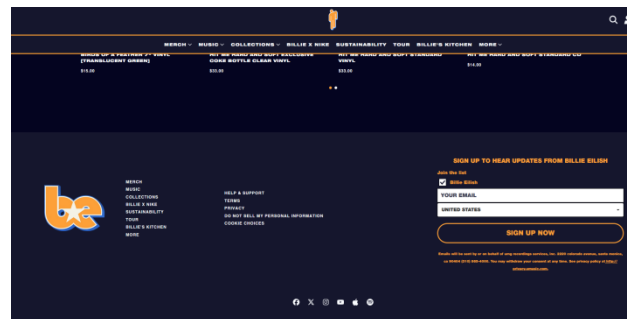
MERCH MUSIC COLLECTIONS BILLIE X NIKE SUSTAINABILITY TOUR BILLIE'S KITCHEN MORE

BIRDS OF A FEATHER 7" VINYL (TRANSLUCENT GREEN)
$15.00

HIT ME HARD AND SOFT EXCLUSIVE COKE BOTTLE CLEAR VINYL
$33.00

HIT ME HARD AND SOFT STANDARD VINYL
$33.00

HIT ME HARD AND SOFT STANDARD CD
$14.00

MERCH
MUSIC
COLLECTIONS
BILLIE X NIKE
SUSTAINABILITY
TOUR
BILLIE'S KITCHEN
MORE

HELP & SUPPORT
TERMS
PRIVACY
DO NOT SELL MY PERSONAL INFORMATION
COOKIE CHOICES

SIGN UP TO HEAR UPDATES FROM BILLIE EILISH

Join the list
Billie Eilish
YOUR EMAIL
UNITED STATES
SIGN UP NOW

Emails will be sent by or on behalf of umg recordings services, inc. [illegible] You may withdraw your consent at any time. See privacy policy at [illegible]